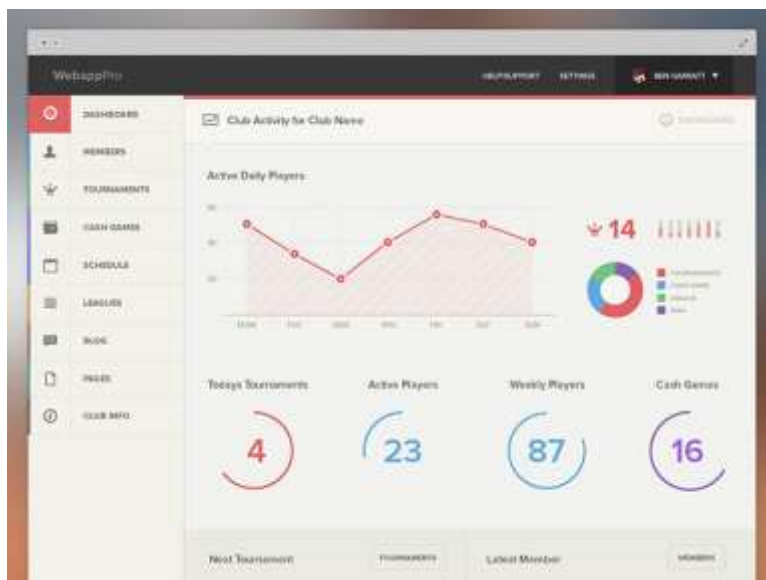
WebappPro

HELP/SUPPORT SETTINGS BEN GARRATT ▼

DASHBOARD
MEMBERS
TOURNAMENTS
CASH GAMES
SCHEDULE
LEAGUES
BLOG
PAGES
CLUB INFO

Club Activity for Club Name

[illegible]

Active Daily Players

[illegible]

14

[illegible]

Todays Tournaments
4

Active Players
23

Weekly Players
87

Cash Games
16

Next Tournament
TOURNAMENTS

Latest Member
MEMBERS